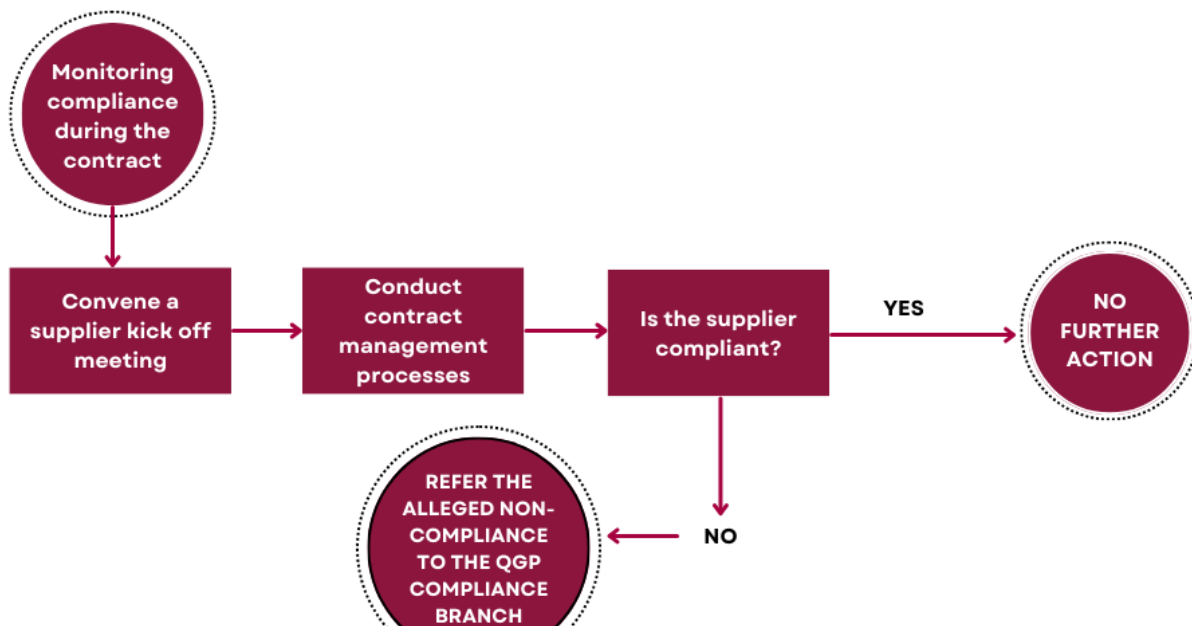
Monitoring compliance during the contract

Convene a supplier kick off meeting

Conduct contract management processes

Is the supplier compliant?

YES

NO FURTHER ACTION

NO

REFER THE ALLEGED NON-COMPLIANCE TO THE QGP COMPLIANCE BRANCH